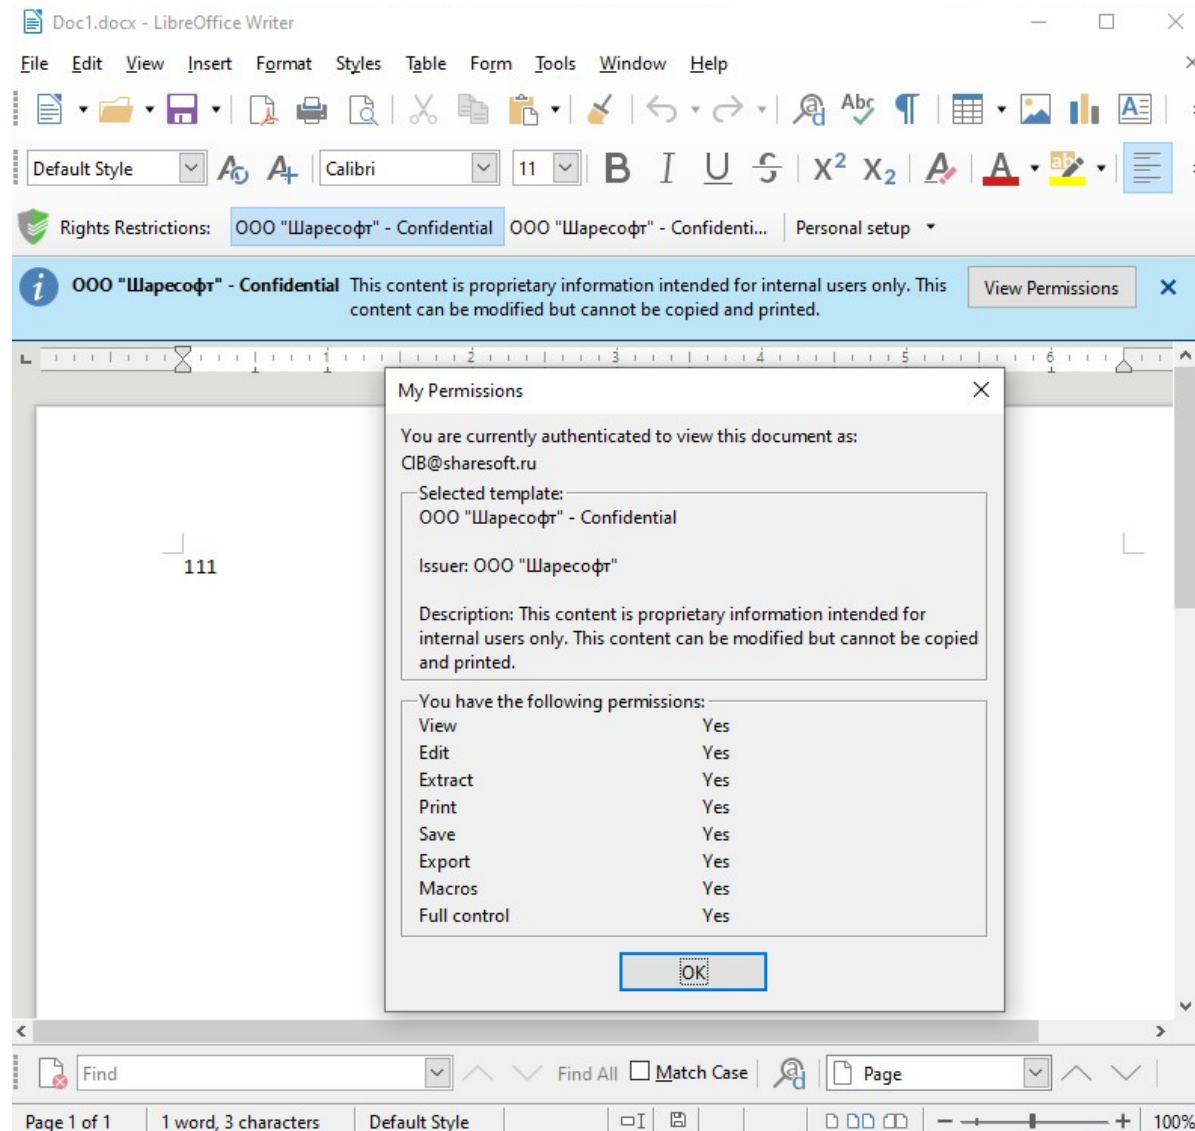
Doc1.docx - LibreOffice Writer

File Edit View Insert Format Styles Table Form Tools Window Help

Default Style Calibri 11

Rights Restrictions: ООО "Шаресофт" - Confidential ООО "Шаресофт" - Confidenti... Personal setup

ООО "Шаресофт" - Confidential This content is proprietary information intended for internal users only. This content can be modified but cannot be copied and printed. View Permissions

111

My Permissions

You are currently authenticated to view this document as:
CIB@sharesoft.ru

Selected template:
ООО "Шаресофт" - Confidential

Issuer: ООО "Шаресофт"

Description: This content is proprietary information intended for internal users only. This content can be modified but cannot be copied and printed.

You have the following permissions:

| View | Yes |
|---|---|
| Edit | Yes |
| Extract | Yes |
| Print | Yes |
| Save | Yes |
| Export | Yes |
| Macros | Yes |
| Full control | Yes |

OK

Find Find All Match Case Page

Page 1 of 1 1 word, 3 characters Default Style 100%